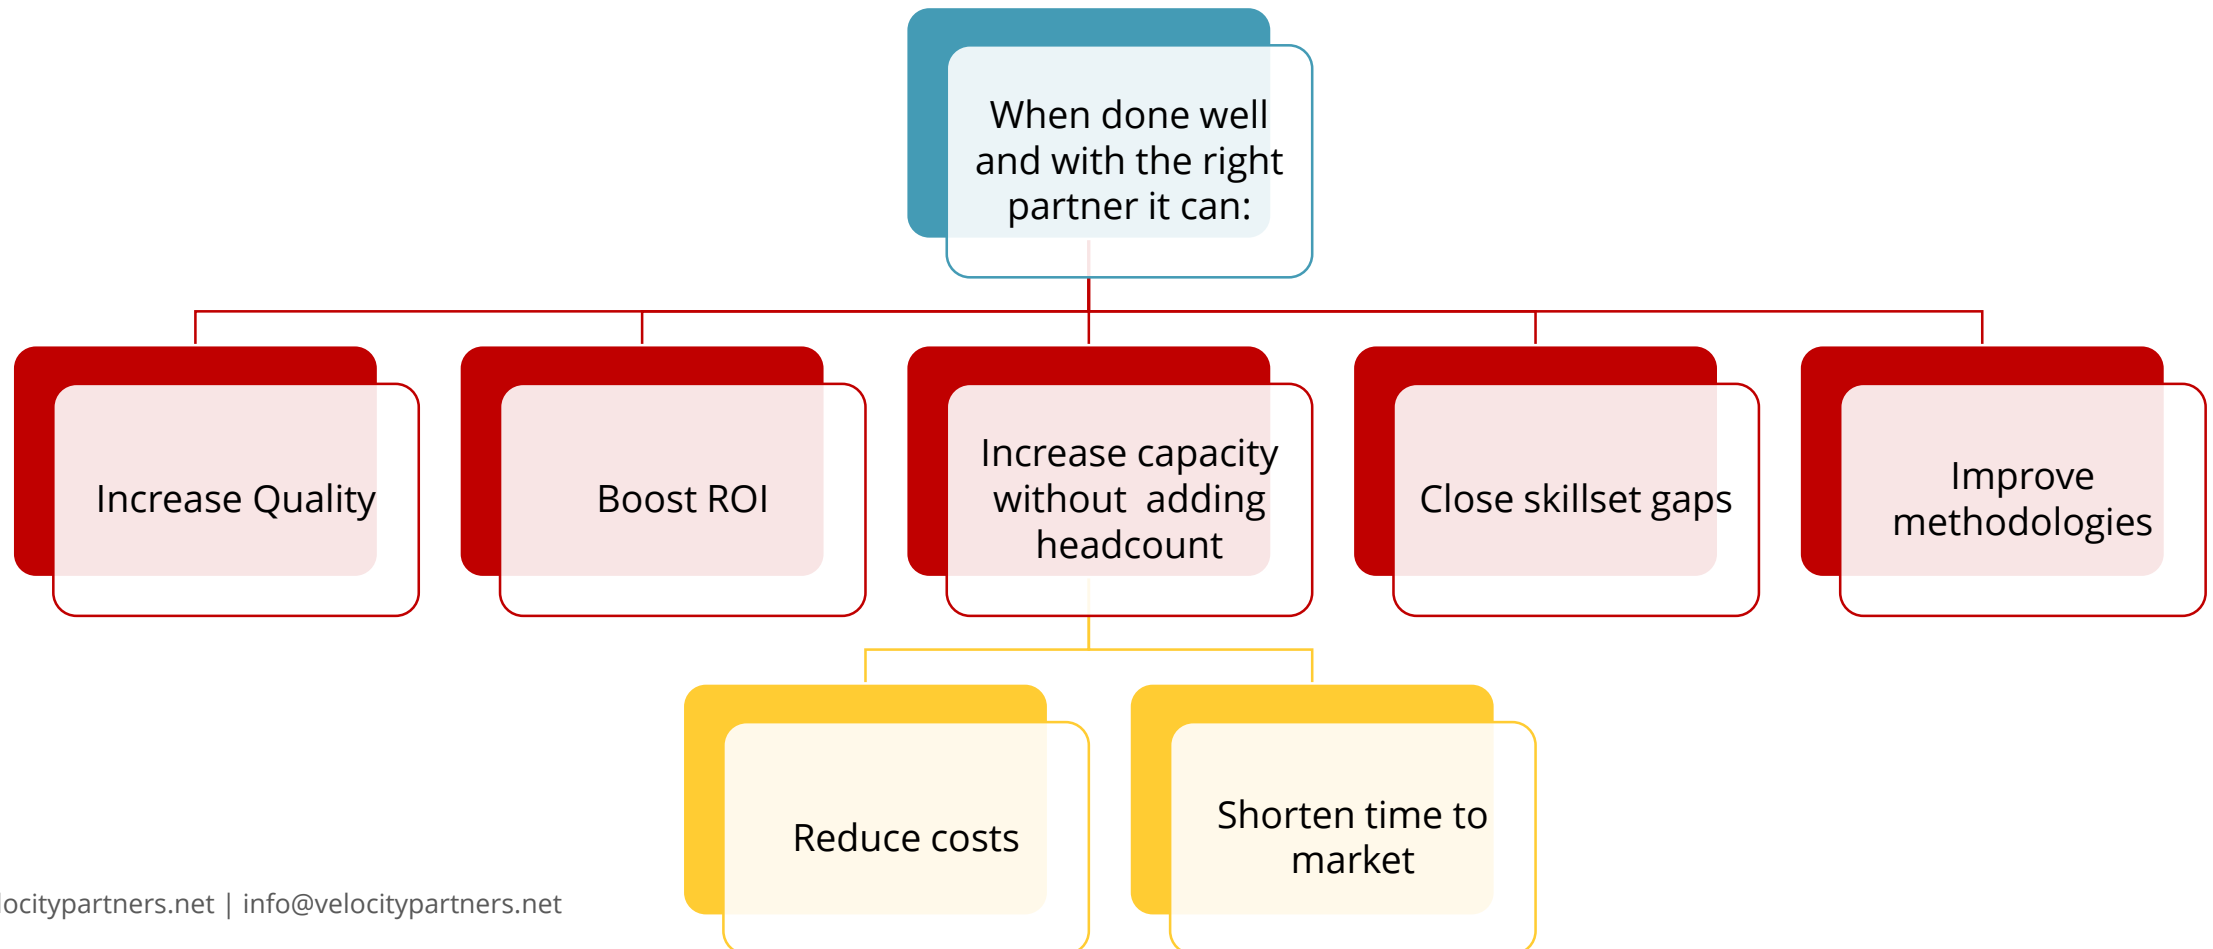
When done well and with the right partner it can:

Increase Quality

Boost ROI

Increase capacity without adding headcount

Close skillset gaps

Improve methodologies

Reduce costs

Shorten time to market

locitypartners.net | info@velocitypartners.net